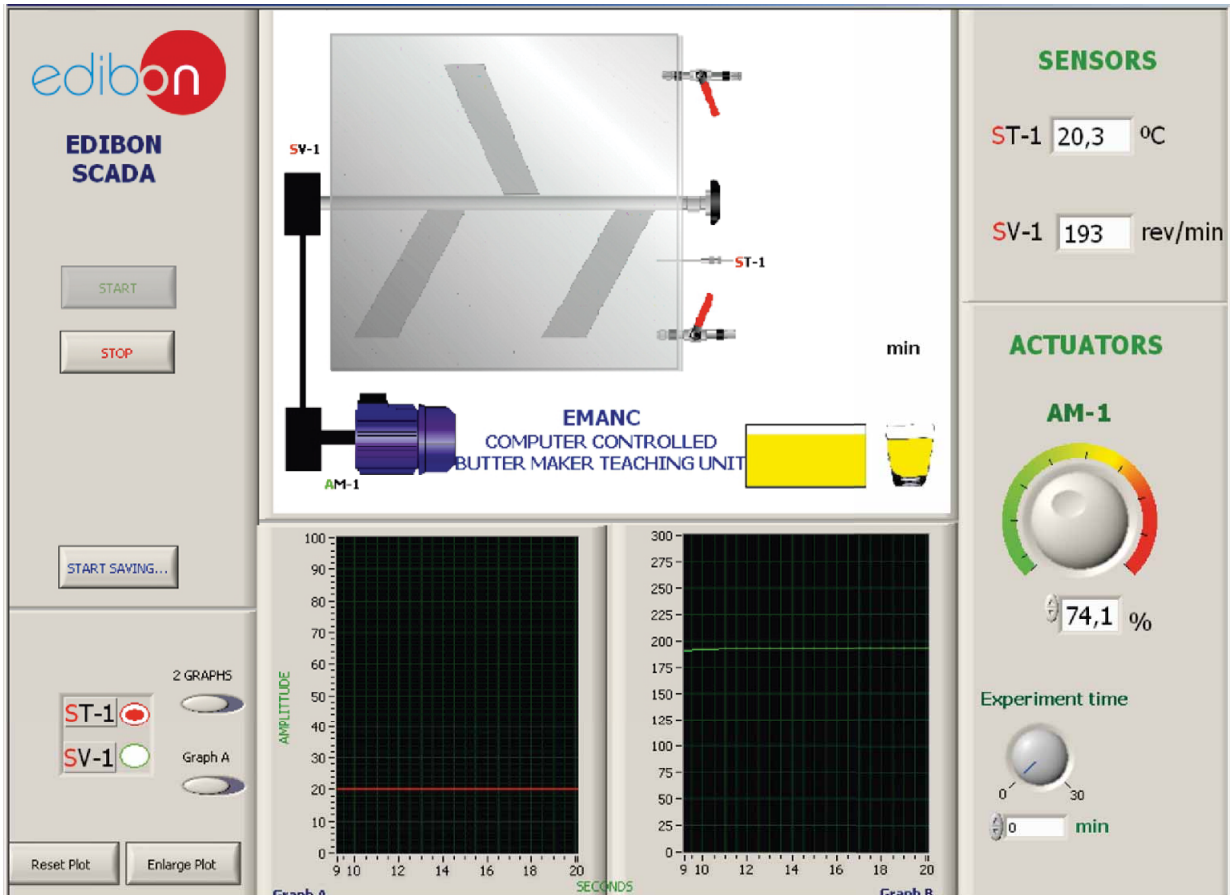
edibon

EDIBON SCADA

START

STOP

START SAVING...

2 GRAPHS

ST-1

SV-1

Graph A

Reset Plot

Enlarge Plot

SV-1

ST-1

min

AM-1

EMANC
COMPUTER CONTROLLED
BUTTER MAKER TEACHING UNIT

SENSORS

ST-1 20,3 ºC

SV-1 193 rev/min

ACTUATORS

AM-1

74,1 %

Experiment time

0 30

0 min

AMPLITUDE

100
90
80
70
60
50
40
30
20
10
0
9 10 12 14 16 18 20

Graph A

SECONDS

300
275
250
225
200
175
150
125
100
75
50
25
0
9 10 12 14 16 18 20

Graph B